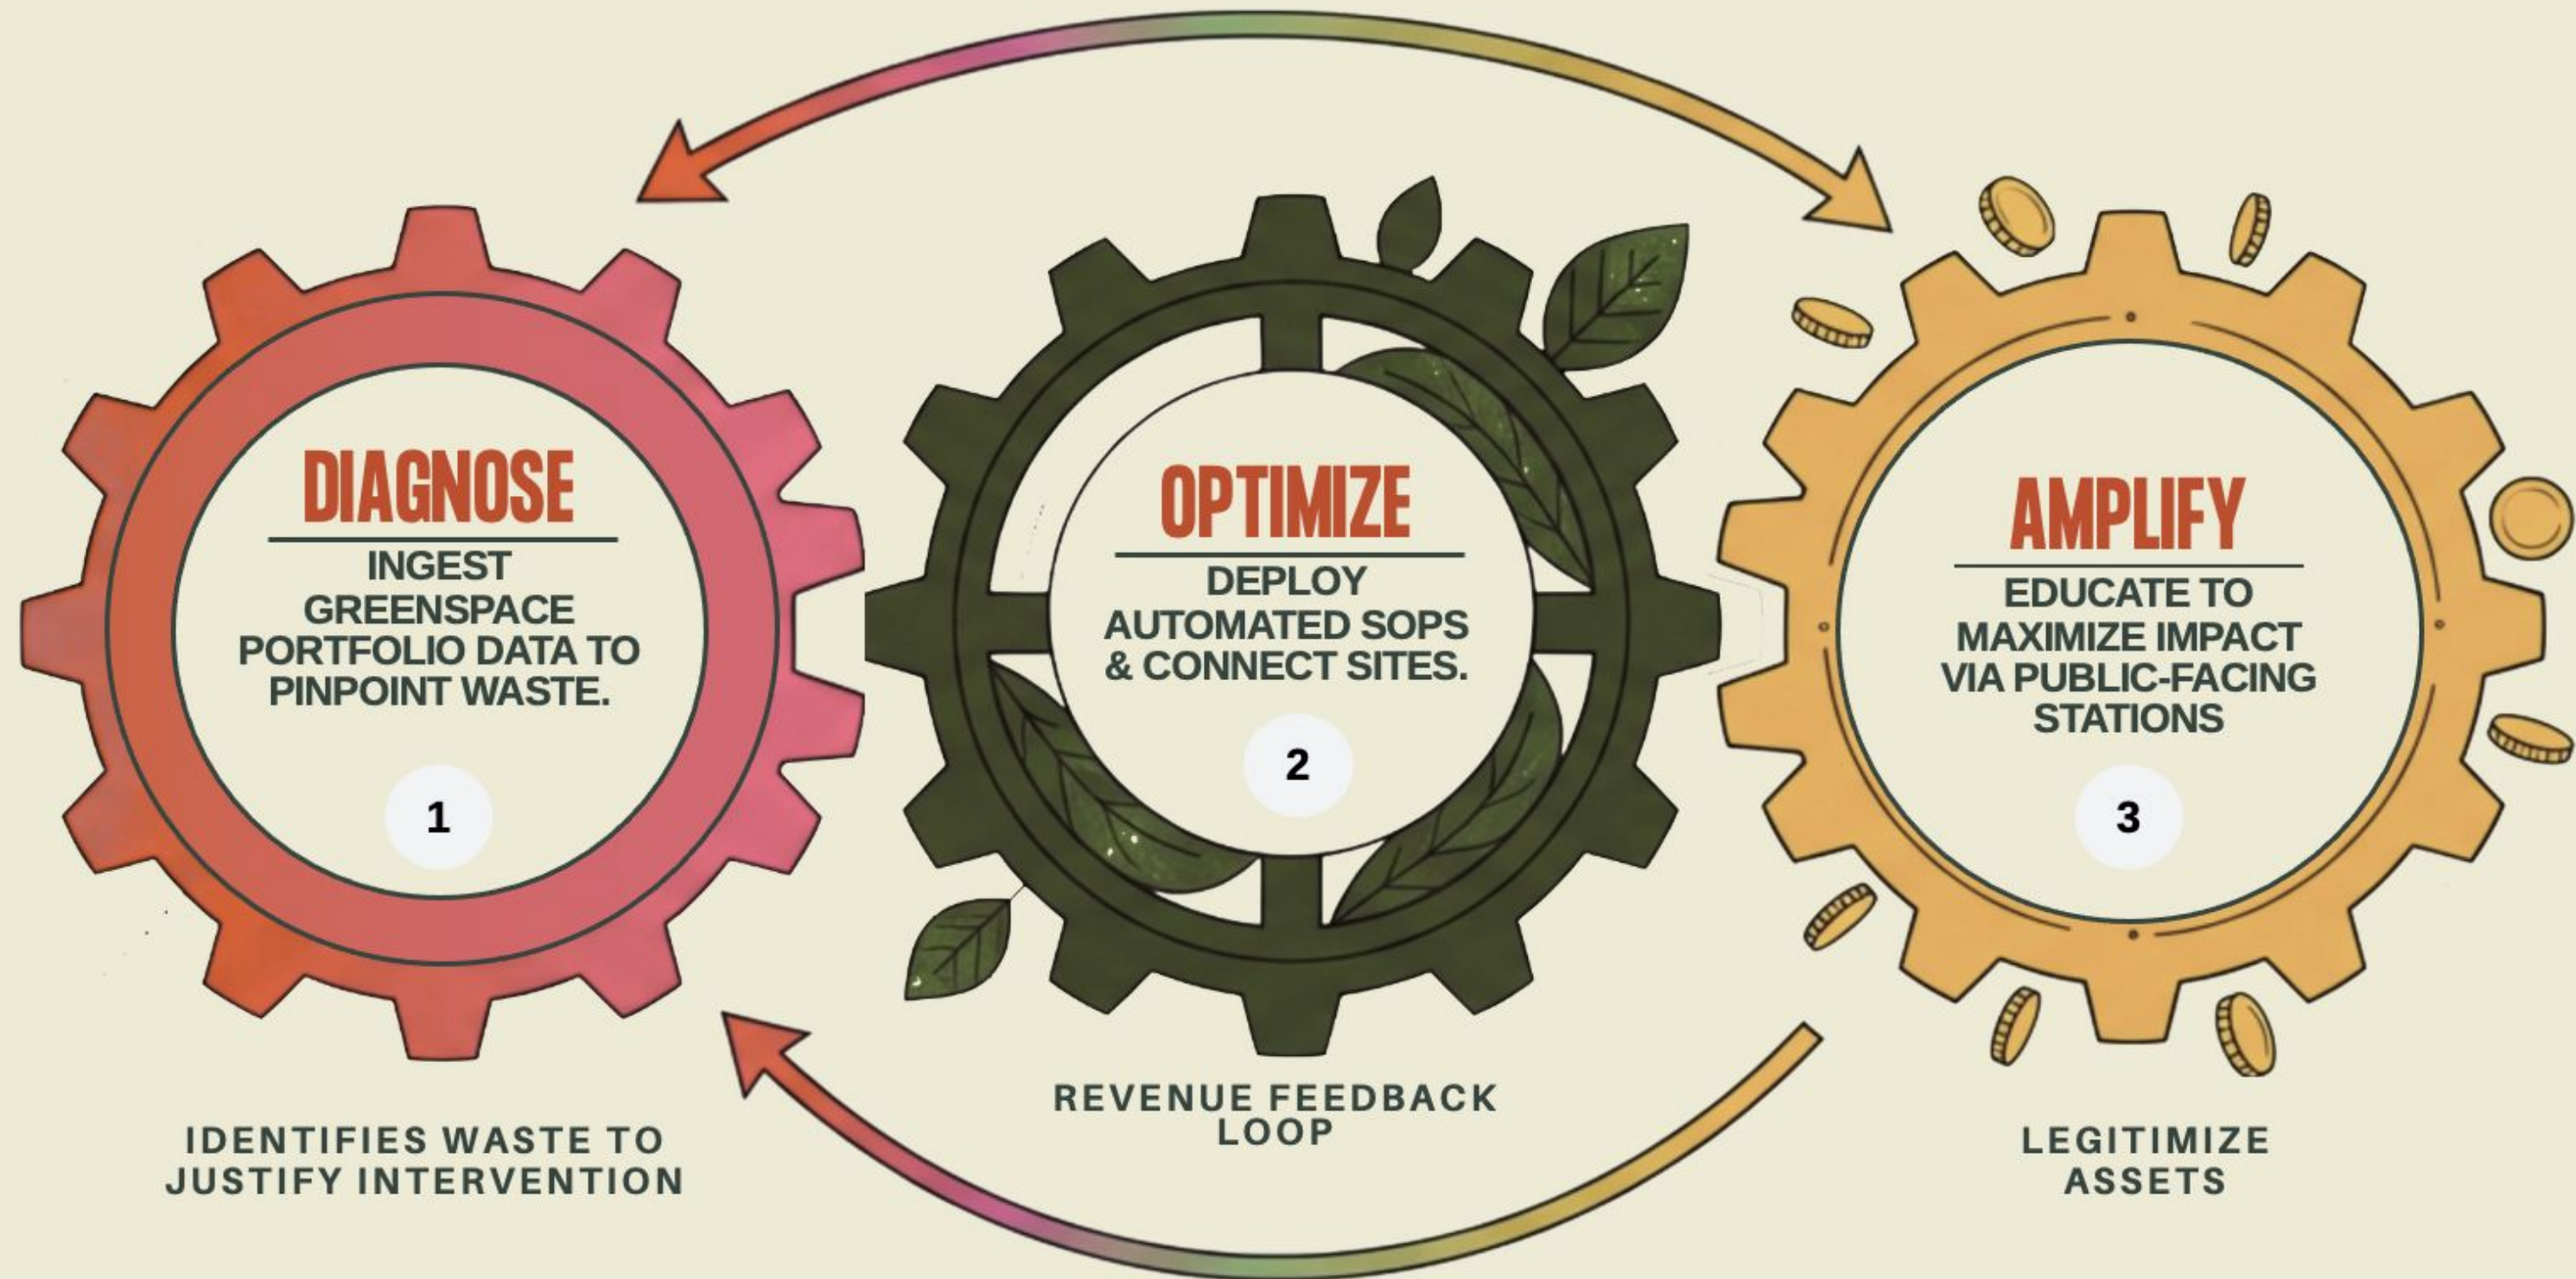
DIAGNOSE
INGEST GREENSPACE PORTFOLIO DATA TO PINPOINT WASTE.
1

OPTIMIZE
DEPLOY AUTOMATED SOPS & CONNECT SITES.
2

AMPLIFY
EDUCATE TO MAXIMIZE IMPACT VIA PUBLIC-FACING STATIONS
3

IDENTIFIES WASTE TO JUSTIFY INTERVENTION

REVENUE FEEDBACK LOOP

LEGITIMIZE ASSETS